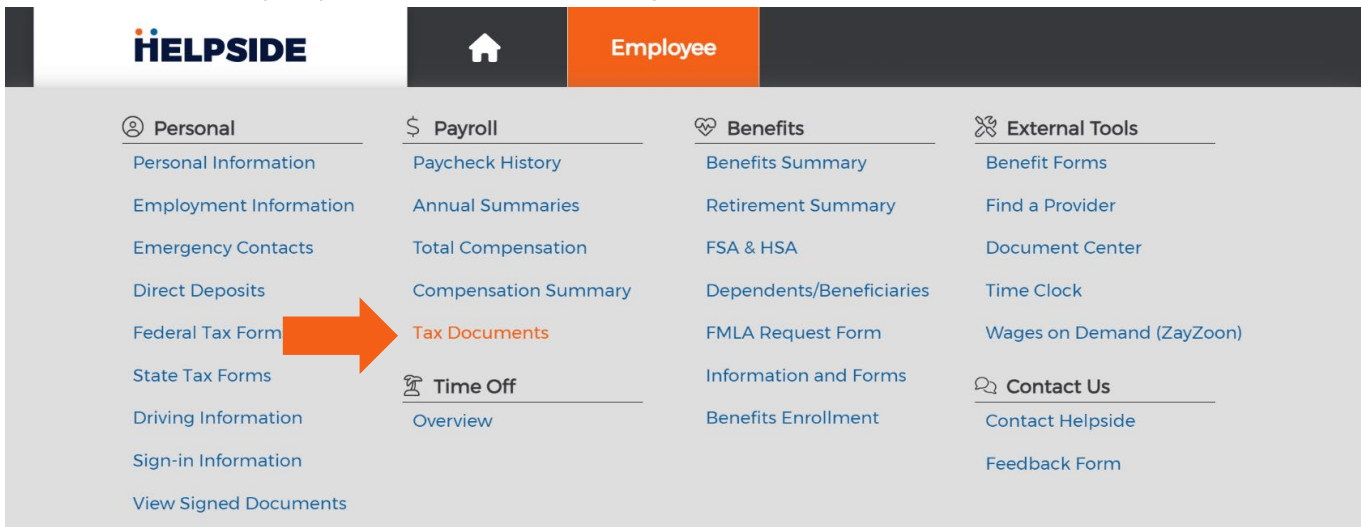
HELPSIDE

Employee

Personal
Personal Information
Employment Information
Emergency Contacts
Direct Deposits
Federal Tax Form
State Tax Forms
Driving Information
Sign-in Information
View Signed Documents

$ Payroll
Paycheck History
Annual Summaries
Total Compensation
Compensation Summary
Tax Documents

Time Off
Overview

Benefits
Benefits Summary
Retirement Summary
FSA & HSA
Dependents/Beneficiaries
FMLA Request Form
Information and Forms
Benefits Enrollment

External Tools
Benefit Forms
Find a Provider
Document Center
Time Clock
Wages on Demand (ZayZoon)

Contact Us
Contact Helpside
Feedback Form